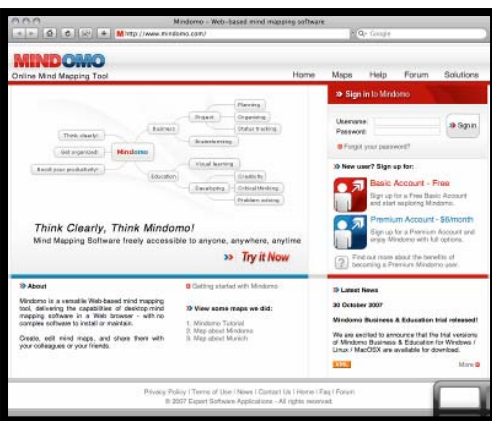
Mindomo - Web-based mind mapping software

http://www.mindomo.com/

Google

MINDOMO

Online Mind Mapping Tool

Home Maps Help Forum Solutions

Think clearly!

Get organized!

Boost your productivity!

Mindomo

Business

Project

Planning

Organizing

Status tracking

Brainstorming

Education

Visual learning

Developing

Creativity

Critical thinking

Problem solving

Think Clearly, Think Mindomo!

Mind Mapping Software freely accessible to anyone, anywhere, anytime

» Try it Now

» Sign in to Mindomo

Username:

Password:

» Sign in

Forgot your password?

» New user? Sign up for:

Basic Account - Free

Sign up for a Free Basic Account and start exploring Mindomo.

Premium Account - $6/month

Sign up for a Premium Account and enjoy Mindomo with full options.

Find out more about the benefits of becoming a Premium Mindomo user

» About

Mindomo is a versatile Web-based mind mapping tool, delivering the capabilities of desktop mind mapping software in a Web browser - with no complex software to install or maintain.

Create, edit mind maps, and share them with your colleagues or your friends.

Getting started with Mindomo

» View some maps we did:

1. Mindomo Tutorial
2. Map about Mindomo
3. Map about Munich

» Latest News

30 October 2007

Mindomo Business & Education trial released!

We are excited to announce that the trial versions of Mindomo Business & Education for Windows / Linux / MacOSX are available for download.

RSS

More »

Privacy Policy | Terms of Use | News | Contact Us | Home | Faq | Forum

© 2007 Expert Software Applications - All rights reserved.